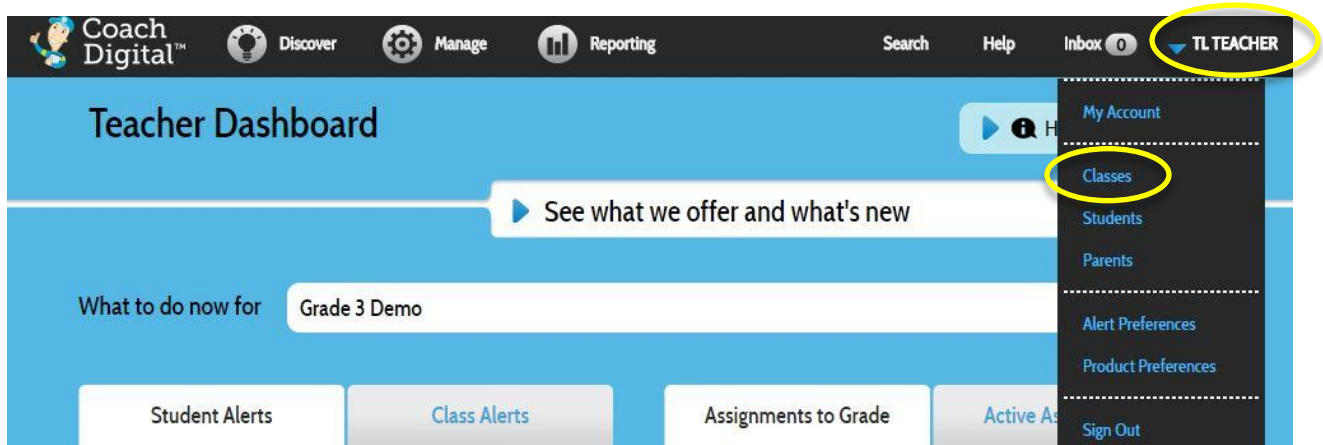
Coach Digital™

Discover

Manage

Reporting

Search

Help

Inbox 0

TL TEACHER

My Account

Classes

Students

Parents

Alert Preferences

Product Preferences

Sign Out

Teacher Dashboard

H

See what we offer and what's new

What to do now for

Grade 3 Demo

Student Alerts

Class Alerts

Assignments to Grade

Active As